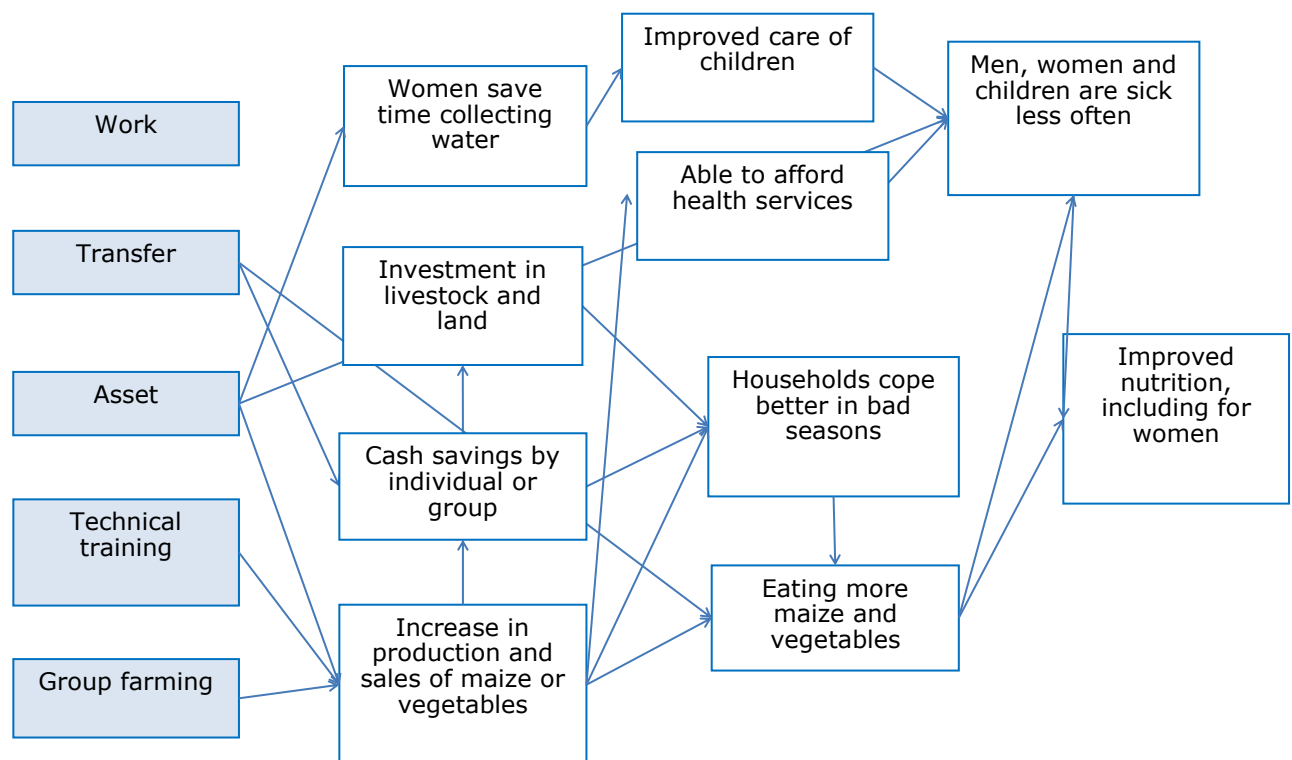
Work

Transfer

Asset

Technical training

Group farming

Women save time collecting water

Investment in livestock and land

Cash savings by individual or group

Increase in production and sales of maize or vegetables

Improved care of children

Able to afford health services

Households cope better in bad seasons

Eating more maize and vegetables

Men, women and children are sick less often

Improved nutrition, including for women